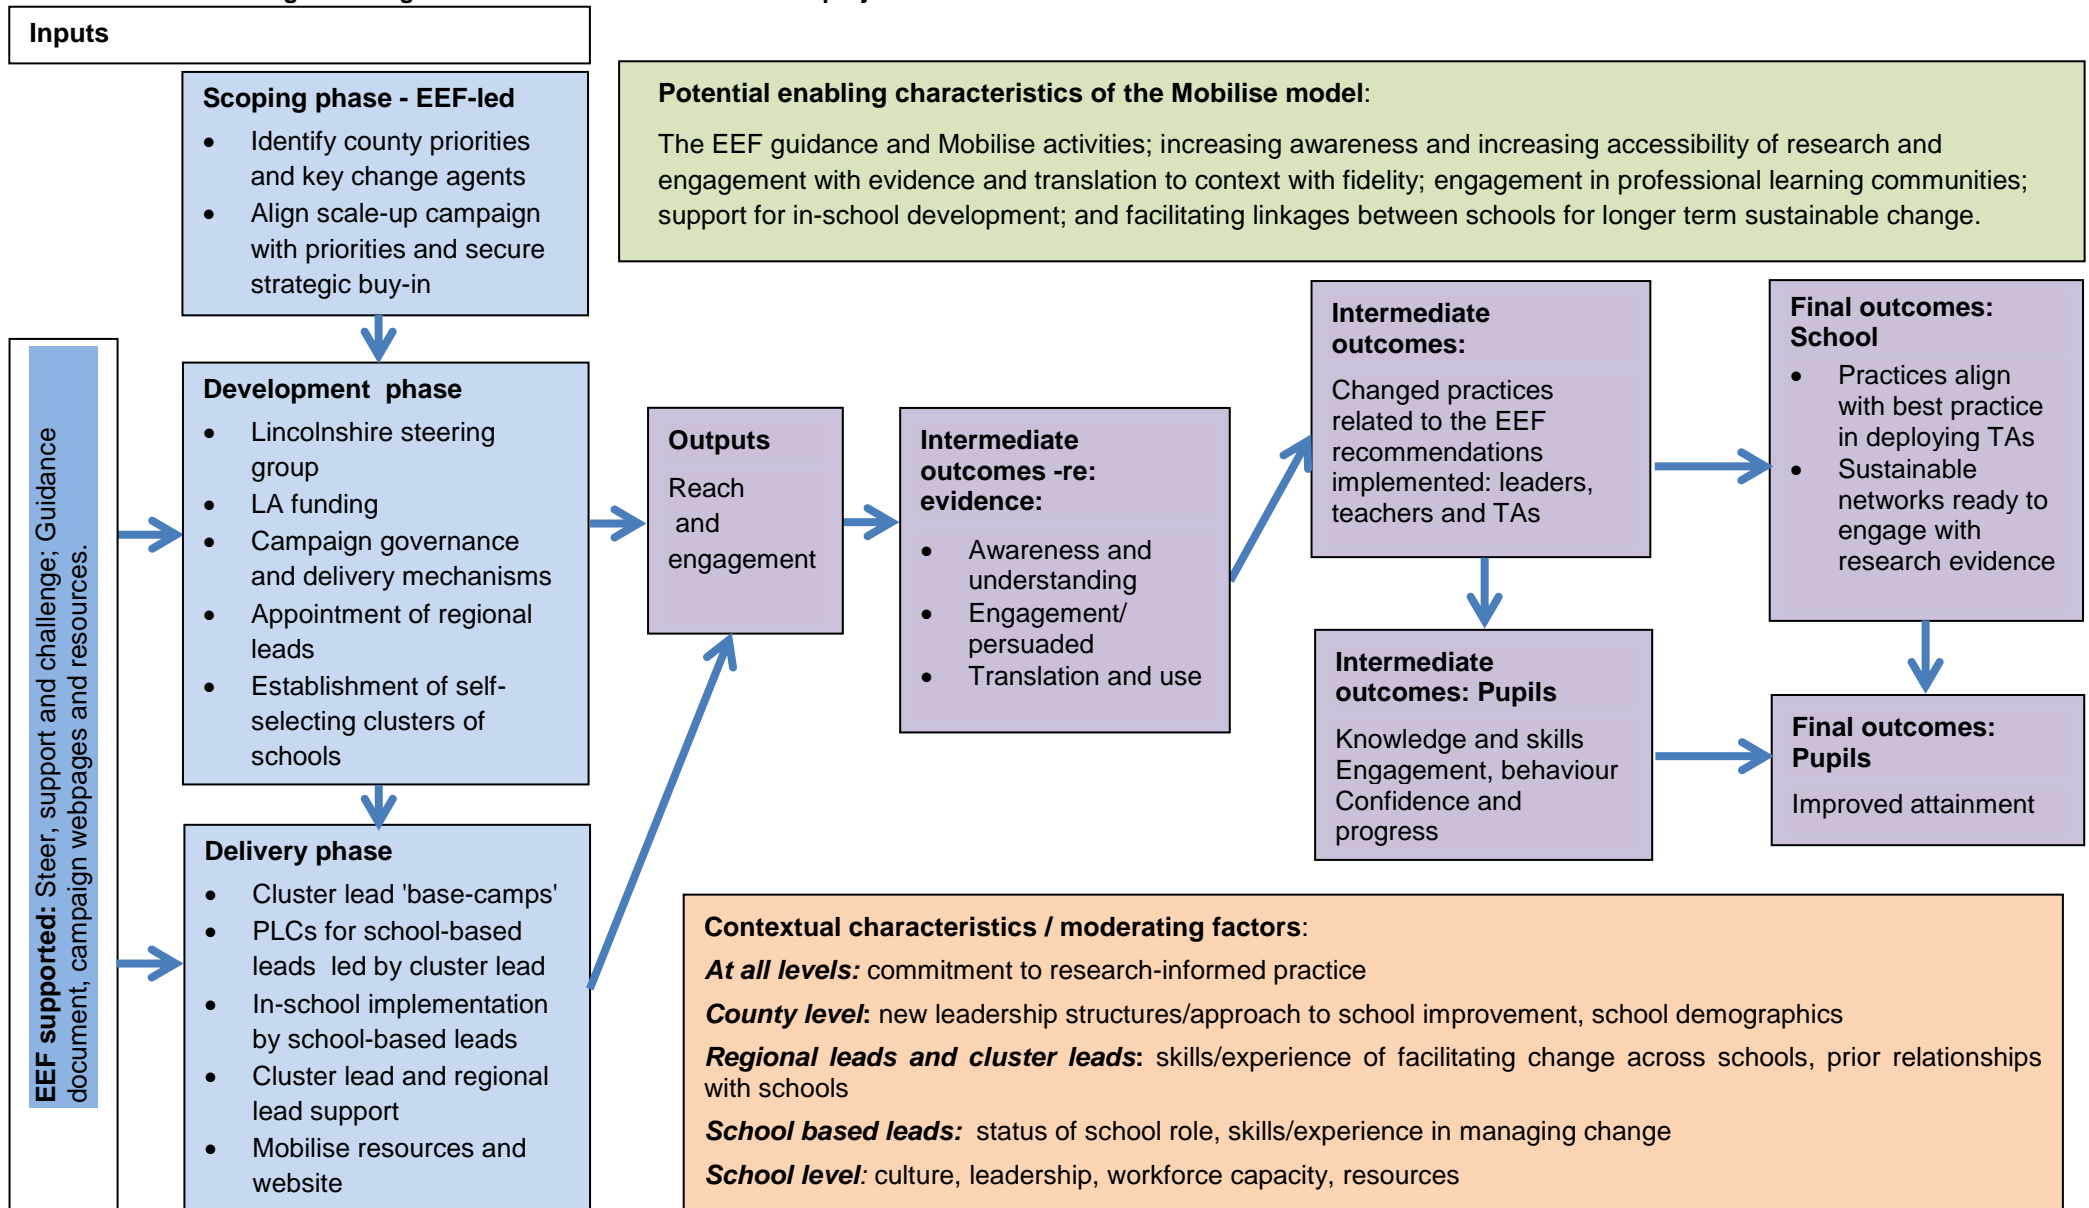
Inputs

Scoping phase - EEF-led
- Identify county priorities and key change agents
- Align scale-up campaign with priorities and secure strategic buy-in

Potential enabling characteristics of the Mobilise model:

The EEF guidance and Mobilise activities; increasing awareness and increasing accessibility of research and engagement with evidence and translation to context with fidelity; engagement in professional learning communities; support for in-school development; and facilitating linkages between schools for longer term sustainable change.

EEF supported: Steer, support and challenge; Guidance document, campaign webpages and resources.

Development phase
- Lincolnshire steering group
- LA funding
- Campaign governance and delivery mechanisms
- Appointment of regional leads
- Establishment of self-selecting clusters of schools

Delivery phase
- Cluster lead 'base-camps'
- PLCs for school-based leads led by cluster lead
- In-school implementation by school-based leads
- Cluster lead and regional lead support
- Mobilise resources and website

Outputs
Reach and engagement

Intermediate outcomes -re: evidence:
- Awareness and understanding
- Engagement/ persuaded
- Translation and use

Intermediate outcomes:
Changed practices related to the EEF recommendations implemented: leaders, teachers and TAs

Intermediate outcomes: Pupils
Knowledge and skills
Engagement, behaviour
Confidence and progress

Final outcomes: School
- Practices align with best practice in deploying TAs
- Sustainable networks ready to engage with research evidence

Final outcomes: Pupils
Improved attainment

Contextual characteristics / moderating factors:
At all levels: commitment to research-informed practice
County level: new leadership structures/approach to school improvement, school demographics
Regional leads and cluster leads: skills/experience of facilitating change across schools, prior relationships with schools
School based leads: status of school role, skills/experience in managing change
School level: culture, leadership, workforce capacity, resources